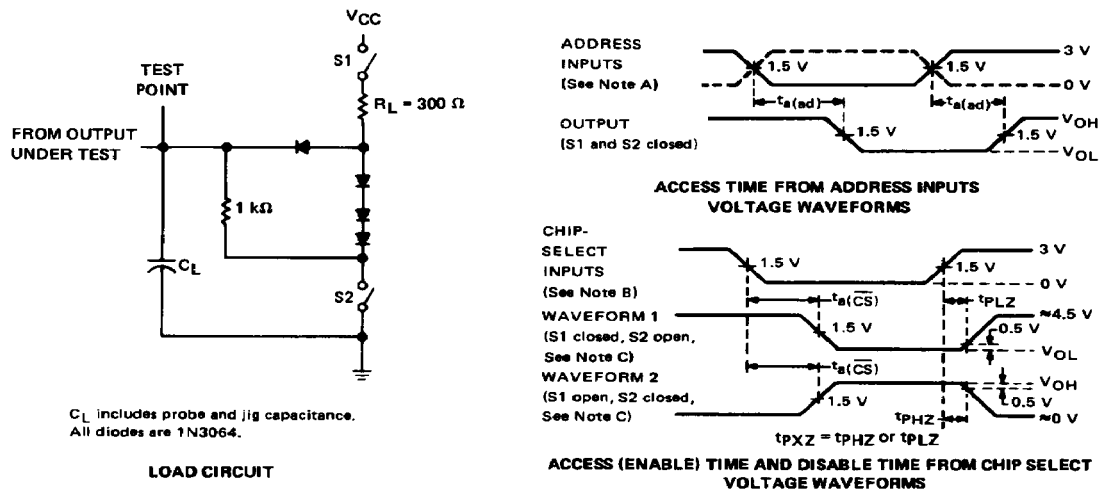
$V_{CC}$

S1

$R_L = 300\ \Omega$

TEST POINT

FROM OUTPUT UNDER TEST

1 kΩ

$C_L$

S2

$C_L$ includes probe and jig capacitance. All diodes are 1N3064.

LOAD CIRCUIT

ADDRESS INPUTS (See Note A)

1.5 V

1.5 V

3 V

0 V

$t_{a(ad)}$

$t_{a(ad)}$

OUTPUT (S1 and S2 closed)

1.5 V

1.5 V

$V_{OH}$

$V_{OL}$

ACCESS TIME FROM ADDRESS INPUTS VOLTAGE WAVEFORMS

CHIP-SELECT INPUTS (See Note B)

1.5 V

1.5 V

3 V

0 V

$t_{a(\overline{CS})}$

$t_{PLZ}$

WAVEFORM 1 (S1 closed, S2 open, See Note C)

1.5 V

≈4.5 V

0.5 V

$V_{OL}$

$t_{a(\overline{CS})}$

WAVEFORM 2 (S1 open, S2 closed, See Note C)

1.5 V

$V_{OH}$

0.5 V

≈0 V

$t_{PHZ}$

$t_{PXZ} = t_{PHZ}$ or $t_{PLZ}$

ACCESS (ENABLE) TIME AND DISABLE TIME FROM CHIP SELECT VOLTAGE WAVEFORMS